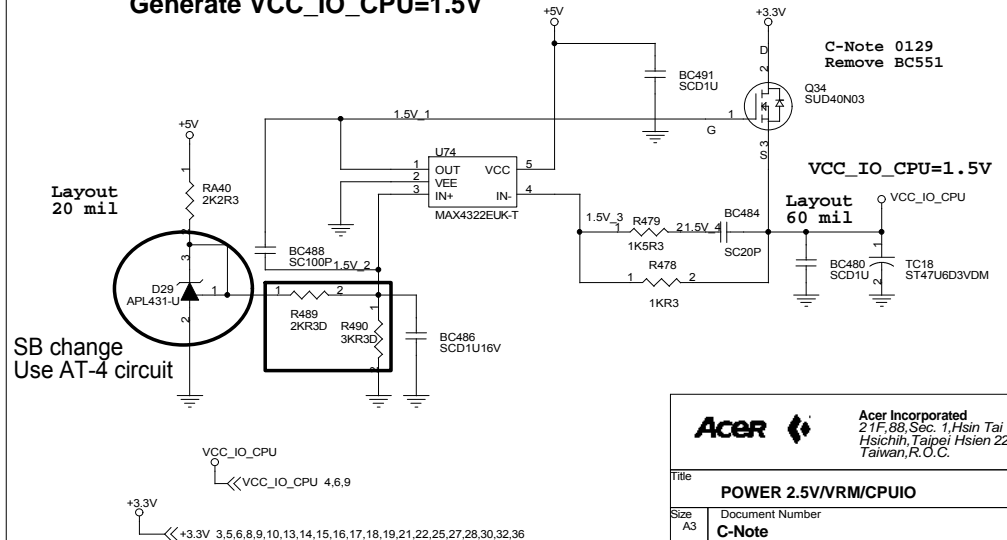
Generate VCC_IO_CPU=1.5V

+5V

+3.3V

C-Note 0129
Remove BC551

D
2

BC491
SCD1U

Q34
SUD40N03

1.5V_1

1

G

3
S

+5V

U74

1 OUT VCC 5
2 VEE
3 IN+ IN- 4

MAX4322EUK-T

VCC_IO_CPU=1.5V

Layout
20 mil

1

RA40
2K2R3

2

Layout
60 mil

VCC_IO_CPU

1.5V_3 R479 21.5V_4

BC484

1 2

1K5R3

SC20P

BC488
SC100P

1.5V_2

R478

1 2

1KR3

3

D29
APL431-U

1

1 2

R489
2KR3D

R490
3KR3D

BC486
SCD1U16V

BC480
SCD1U

TC18
ST47U6D3VDM

2

SB change
Use AT-4 circuit

Acer Incorporated
21F,88,Sec. 1,Hsin Tai
Hsichih,Taipei Hsien 22
Taiwan,R.O.C.

VCC_IO_CPU

VCC_IO_CPU 4,6,9

Title

POWER 2.5V/VRM/CPUIO

+3.3V

Size
A3

Document Number

C-Note

+3.3V 3,5,6,8,9,10,13,14,15,16,17,18,19,21,22,25,27,28,30,32,36